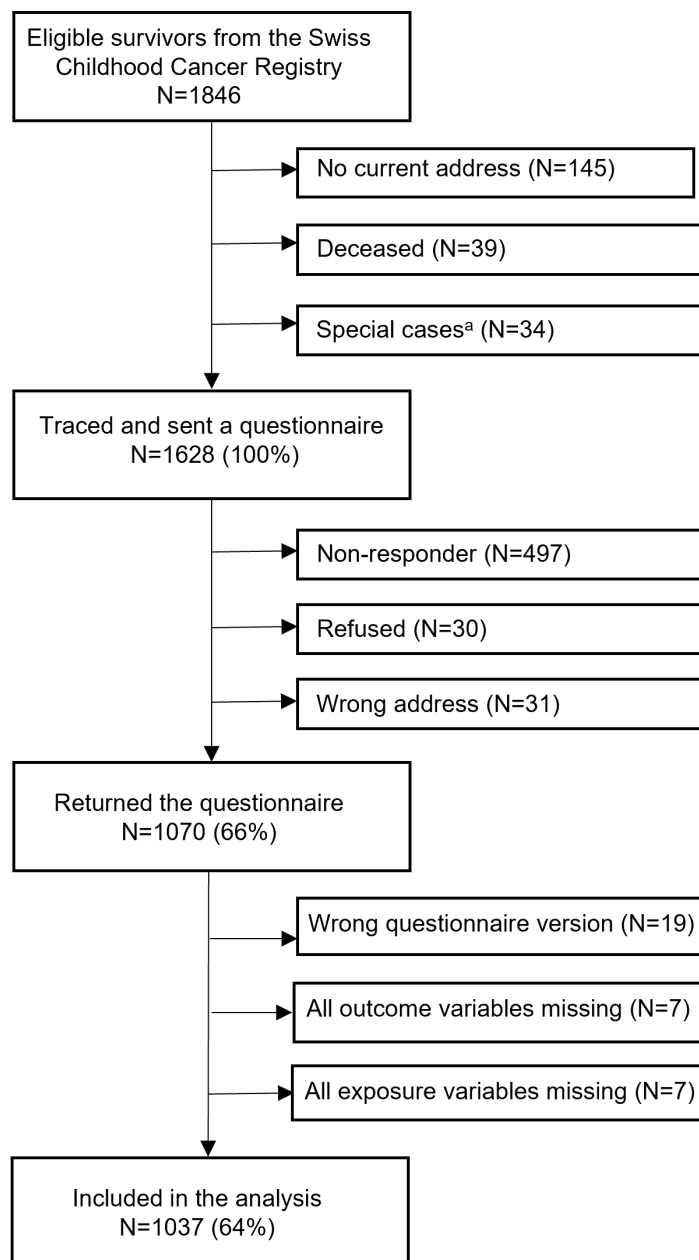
Eligible survivors from the Swiss Childhood Cancer Registry
N=1846

No current address (N=145)

Deceased (N=39)

Special cases$^{a}$ (N=34)

Traced and sent a questionnaire
N=1628 (100%)

Non-responder (N=497)

Refused (N=30)

Wrong address (N=31)

Returned the questionnaire
N=1070 (66%)

Wrong questionnaire version (N=19)

All outcome variables missing (N=7)

All exposure variables missing (N=7)

Included in the analysis
N=1037 (64%)